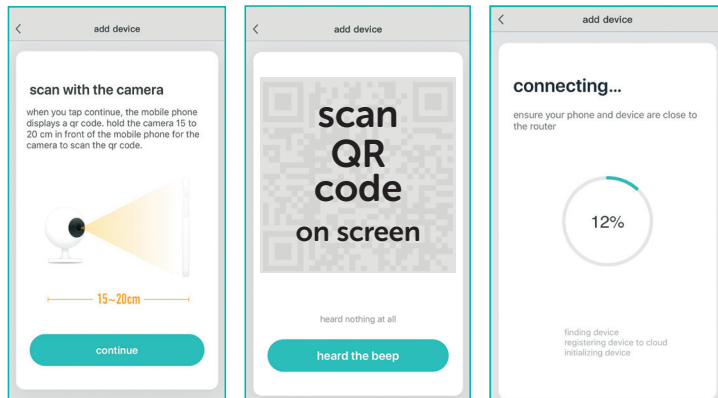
<

add device

scan with the camera

when you tap continue, the mobile phone displays a qr code. hold the camera 15 to 20 cm in front of the mobile phone for the camera to scan the qr code.

15~20cm

continue

<

add device

scan QR code on screen

heard nothing at all

heard the beep

<

add device

connecting...

ensure your phone and device are close to the router

12%

finding device
registering device to cloud
initializing device